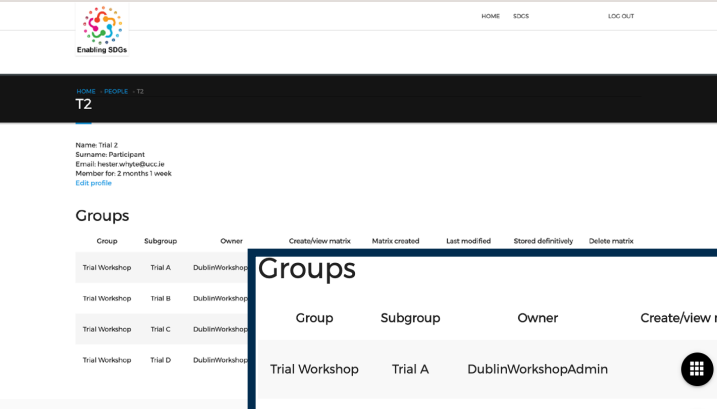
Enabling SDGs

HOME SDGS LOG OUT

HOME > PEOPLE > T2

T2

Name: Trial 2
Surname: Participant
Email: hester.whyte@ucc.ie
Member for: 2 months 1 week
Edit profile

Groups

| Group | Subgroup | Owner | Create/view matrix | Matrix created | Last modified | Stored definitively | Delete matrix |
|---|---|---|---|---|---|---|---|
| Trial Workshop | Trial A | DublinWorkshop | | | | | |
| Trial Workshop | Trial B | DublinWorkshop | | | | | |
| Trial Workshop | Trial C | DublinWorkshop | | | | | |
| Trial Workshop | Trial D | DublinWorkshop | | | | | |

Groups

| Group | Subgroup | Owner | Create/view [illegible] |
|---|---|---|---|
| Trial Workshop | Trial A | DublinWorkshopAdmin | |